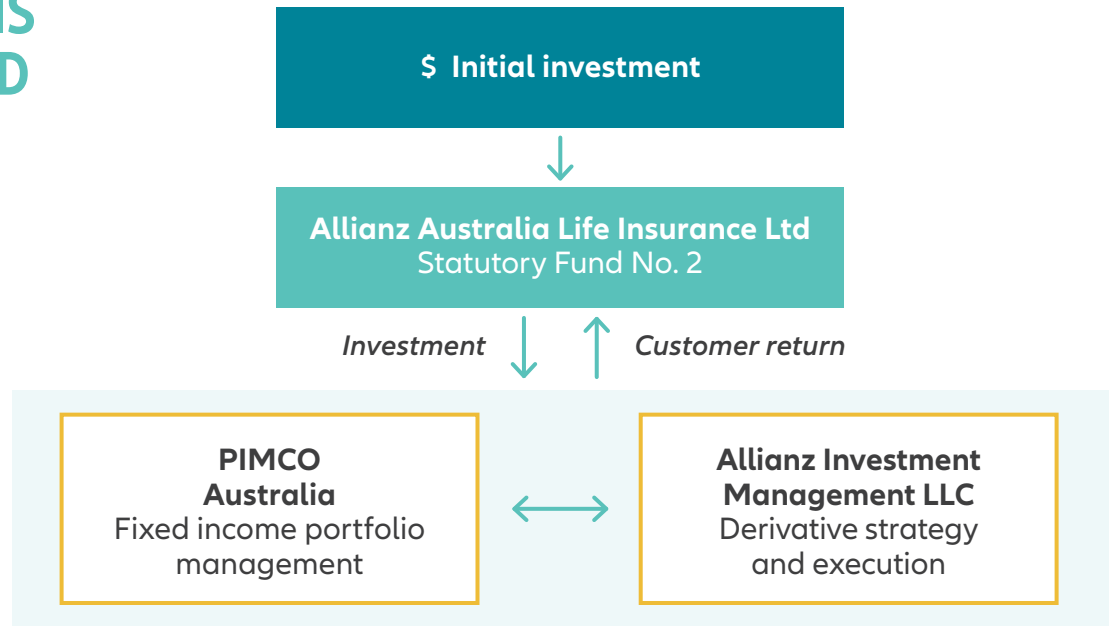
IS
D

$ Initial investment

Allianz Australia Life Insurance Ltd
Statutory Fund No. 2

Investment

Customer return

PIMCO Australia
Fixed income portfolio management

Allianz Investment Management LLC
Derivative strategy and execution